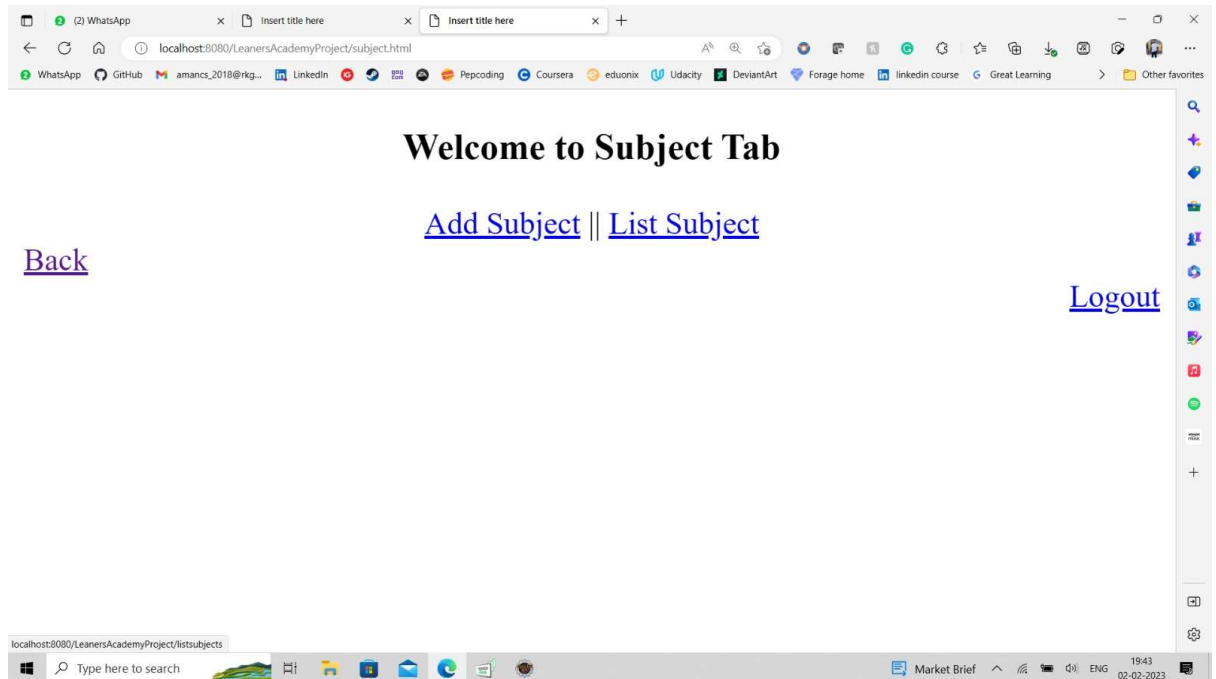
(2) WhatsApp
Insert title here
Insert title here
localhost:8080/LeanersAcademyProject/subject.html
WhatsApp GitHub amancs_2018@rkg... LinkedIn Pepcoding Coursera eduonix Udacity DeviantArt Forage home linkedin course Great Learning Other favorites

Welcome to Subject Tab

Add Subject || List Subject

Back

Logout

localhost:8080/LeanersAcademyProject/listsubjects
Type here to search
Market Brief ENG 19:43 02-02-2023